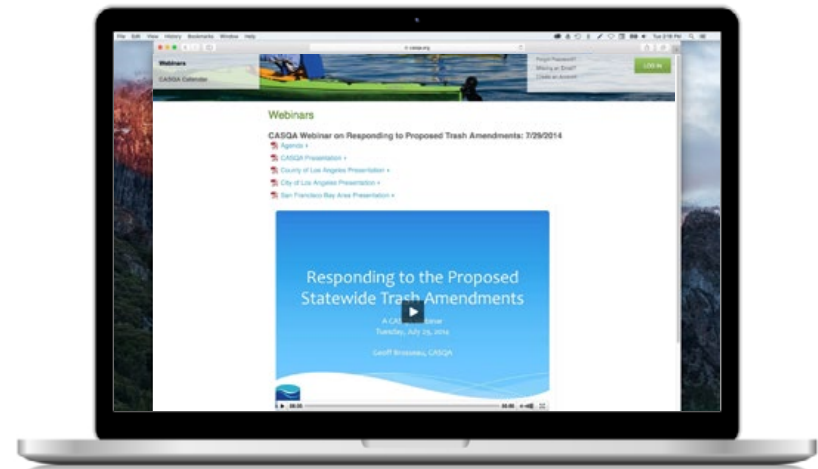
File Edit View History Bookmarks Window Help

casqa.org

Webinars

CASQA Calendar

Forgot Password?

Missing an Email?

Create an Account

LOG IN

Webinars

CASQA Webinar on Responding to Proposed Trash Amendments: 7/29/2014

Agenda »

CASQA Presentation »

County of Los Angeles Presentation »

City of Los Angeles Presentation »

San Francisco Bay Area Presentation »

Responding to the Proposed Statewide Trash Amendments

A CA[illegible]inar

Tuesday, July 29, 2014

Geoff Brosseau, CASQA

00:00

00:00